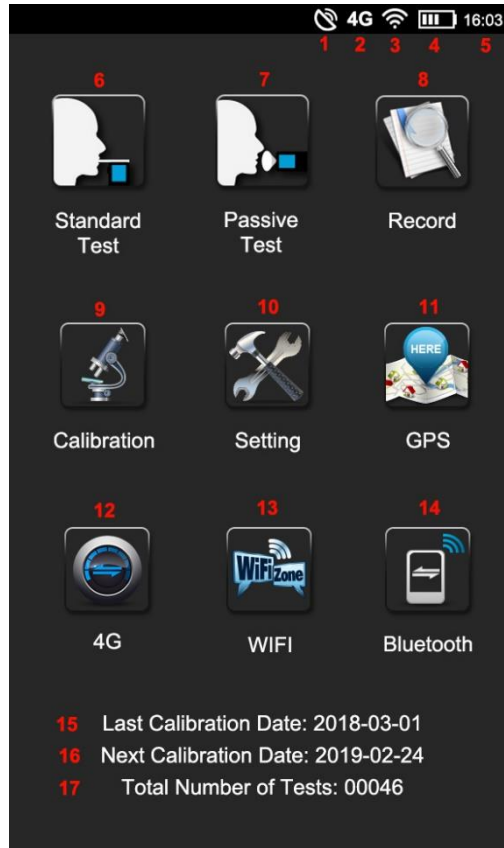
4G 16:03
1 2 3 4 5

6
Standard Test

7
Passive Test

8
Record

9
Calibration

10
Setting

11
HERE
GPS

12
4G

13
WiFi Zone
WIFI

14
Bluetooth

15 Last Calibration Date: 2018-03-01
16 Next Calibration Date: 2019-02-24
17 Total Number of Tests: 00046